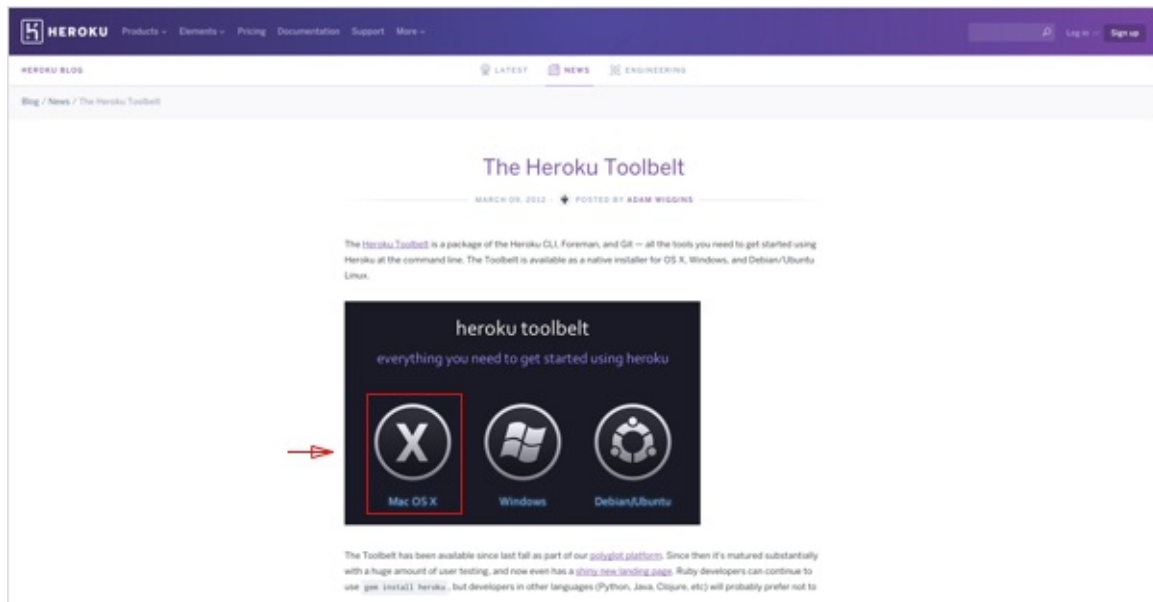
HEROKU Products Elements Pricing Documentation Support More

Log in or Sign up

HEROKU BLOG

LATEST NEWS ENGINEERING

Blog / News / The Heroku Toolbelt

The Heroku Toolbelt

MARCH 09, 2012 · POSTED BY ADAM WIGGINS

The Heroku Toolbelt is a package of the Heroku CLI, Foreman, and Git — all the tools you need to get started using Heroku at the command line. The Toolbelt is available as a native installer for OS X, Windows, and Debian/Ubuntu Linux.

heroku toolbelt

everything you need to get started using heroku

Mac OS X

Windows

Debian/Ubuntu

The Toolbelt has been available since last fall as part of our polyglot platform. Since then it's matured substantially with a huge amount of user testing, and now even has a shiny new landing page. Ruby developers can continue to use gem install heroku, but developers in other languages (Python, Java, Clojure, etc) will probably prefer not to